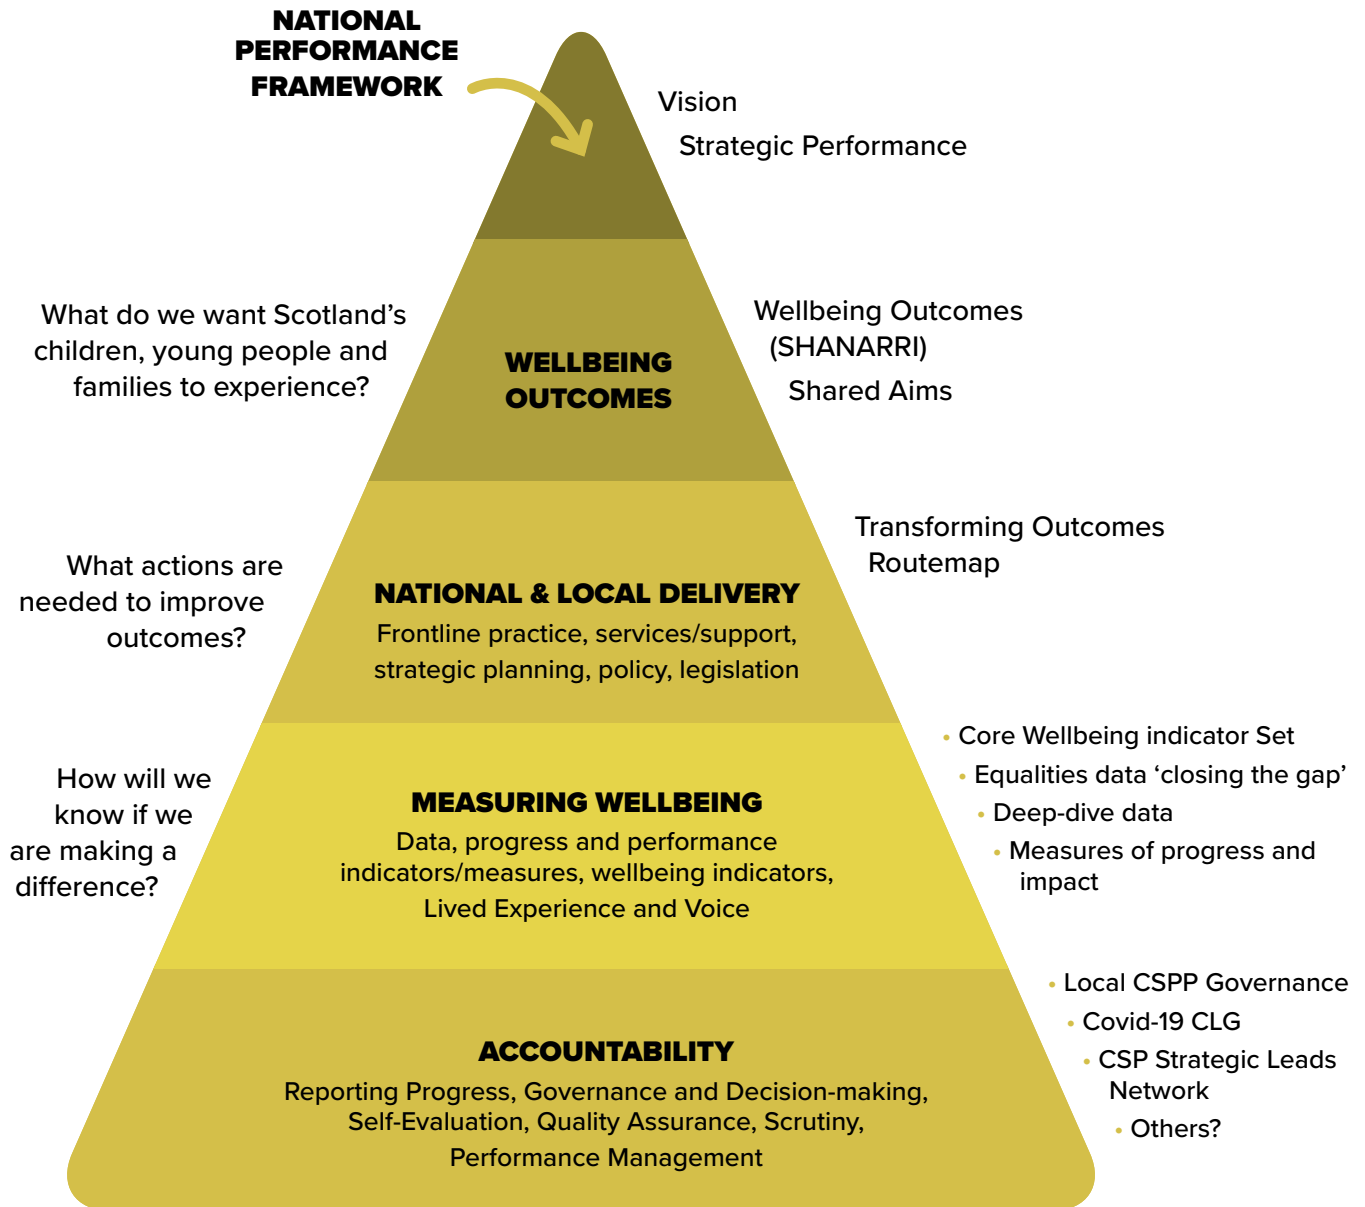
NATIONAL PERFORMANCE FRAMEWORK

Vision

Strategic Performance

What do we want Scotland's children, young people and families to experience?

WELLBEING OUTCOMES

Wellbeing Outcomes (SHANARRI)

Shared Aims

What actions are needed to improve outcomes?

NATIONAL & LOCAL DELIVERY

Frontline practice, services/support, strategic planning, policy, legislation

Transforming Outcomes Routemap

How will we know if we are making a difference?

MEASURING WELLBEING

Data, progress and performance indicators/measures, wellbeing indicators, Lived Experience and Voice

- Core Wellbeing indicator Set
- Equalities data 'closing the gap'
- Deep-dive data
- Measures of progress and impact

ACCOUNTABILITY

Reporting Progress, Governance and Decision-making, Self-Evaluation, Quality Assurance, Scrutiny, Performance Management

- Local CSPP Governance
- Covid-19 CLG
- CSP Strategic Leads Network
- Others?